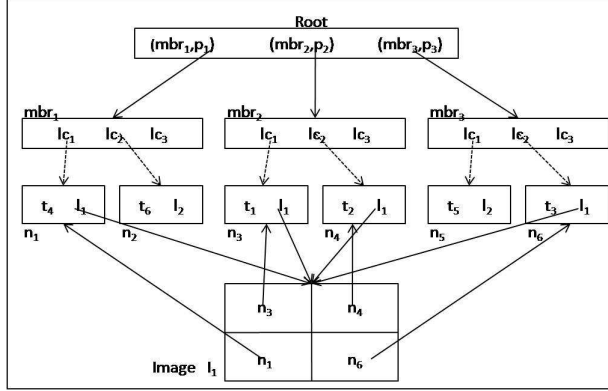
Root

$(mbr_1,p_1)$ $(mbr_2,p_2)$ $(mbr_3,p_3)$

$mbr_1$

$lc_1$ $lc_2$ $lc_3$

$mbr_2$

$lc_1$ $lc_2$ $lc_3$

$mbr_3$

$lc_1$ $lc_2$ $lc_3$

$t_4$ $l_3$

$n_1$

$t_6$ $l_2$

$n_2$

$t_1$ $l_1$

$n_3$

$t_2$ $l_1$

$n_4$

$t_5$ $l_2$

$n_5$

$t_3$ $l_1$

$n_6$

$n_3$ $n_4$

$n_1$ $n_6$

Image $l_1$